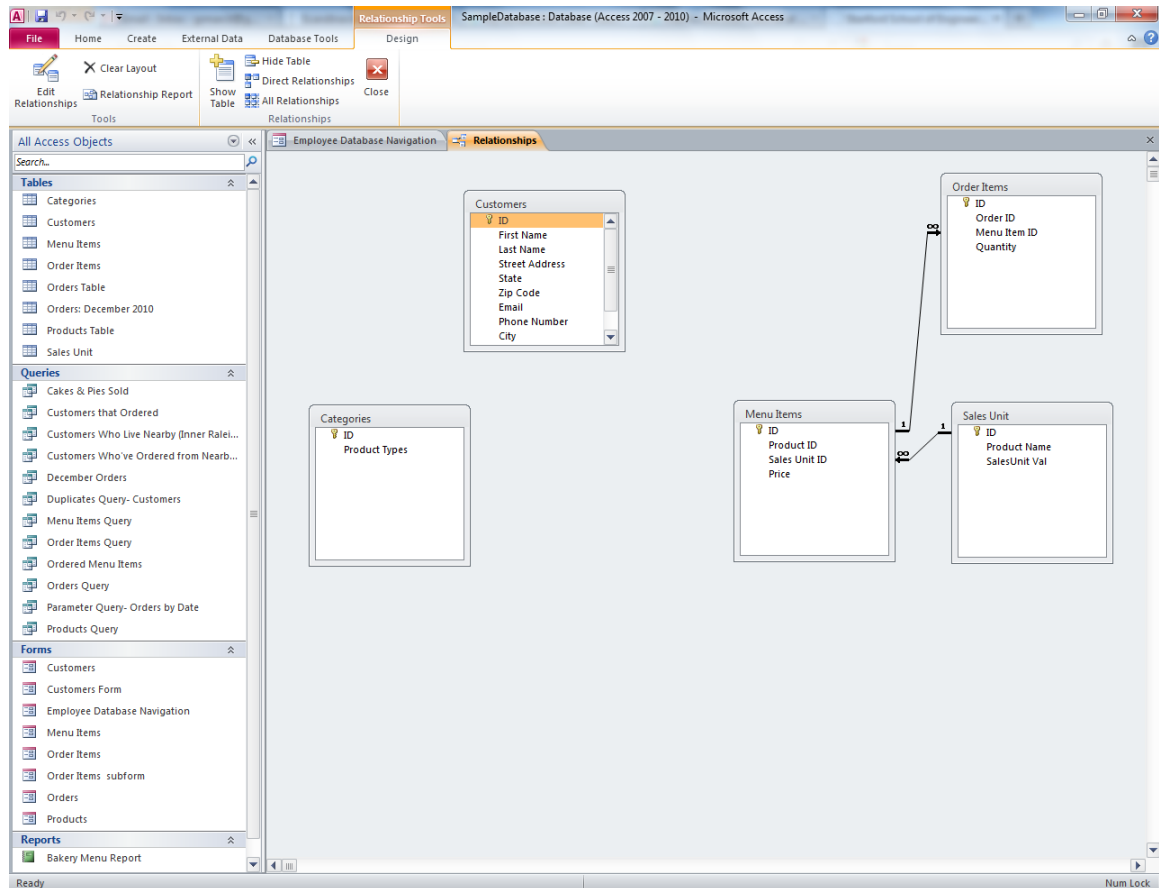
Relationship Tools
SampleDatabase : Database (Access 2007 - 2010) - Microsoft Access
File
Home
Create
External Data
Database Tools
Design

Edit Relationships
Clear Layout
Relationship Report
Tools
Show Table
Hide Table
Direct Relationships
All Relationships
Relationships
Close

All Access Objects
Search...
Tables
Categories
Customers
Menu Items
Order Items
Orders Table
Orders: December 2010
Products Table
Sales Unit
Queries
Cakes & Pies Sold
Customers that Ordered
Customers Who Live Nearby (Inner Ralei...
Customers Who've Ordered from Nearb...
December Orders
Duplicates Query- Customers
Menu Items Query
Order Items Query
Ordered Menu Items
Orders Query
Parameter Query- Orders by Date
Products Query
Forms
Customers
Customers Form
Employee Database Navigation
Menu Items
Order Items
Order Items subform
Orders
Products
Reports
Bakery Menu Report

Employee Database Navigation
Relationships

Customers
ID
First Name
Last Name
Street Address
State
Zip Code
Email
Phone Number
City

Order Items
ID
Order ID
Menu Item ID
Quantity

Categories
ID
Product Types

Menu Items
ID
Product ID
Sales Unit ID
Price

Sales Unit
ID
Product Name
SalesUnit Val

1
∞
1
∞

Ready
Num Lock